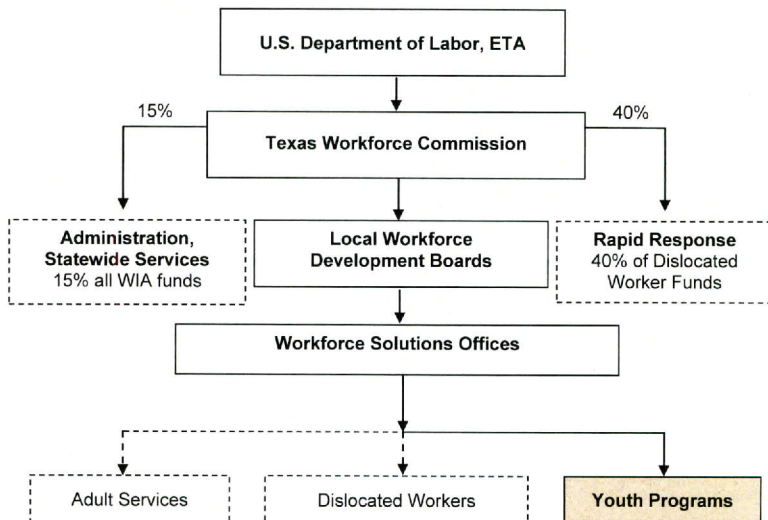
U.S. Department of Labor, ETA

15%

Texas Workforce Commission

40%

Administration, Statewide Services
15% all WIA funds

Local Workforce Development Boards

Rapid Response
40% of Dislocated Worker Funds

Workforce Solutions Offices

Adult Services

Dislocated Workers

Youth Programs